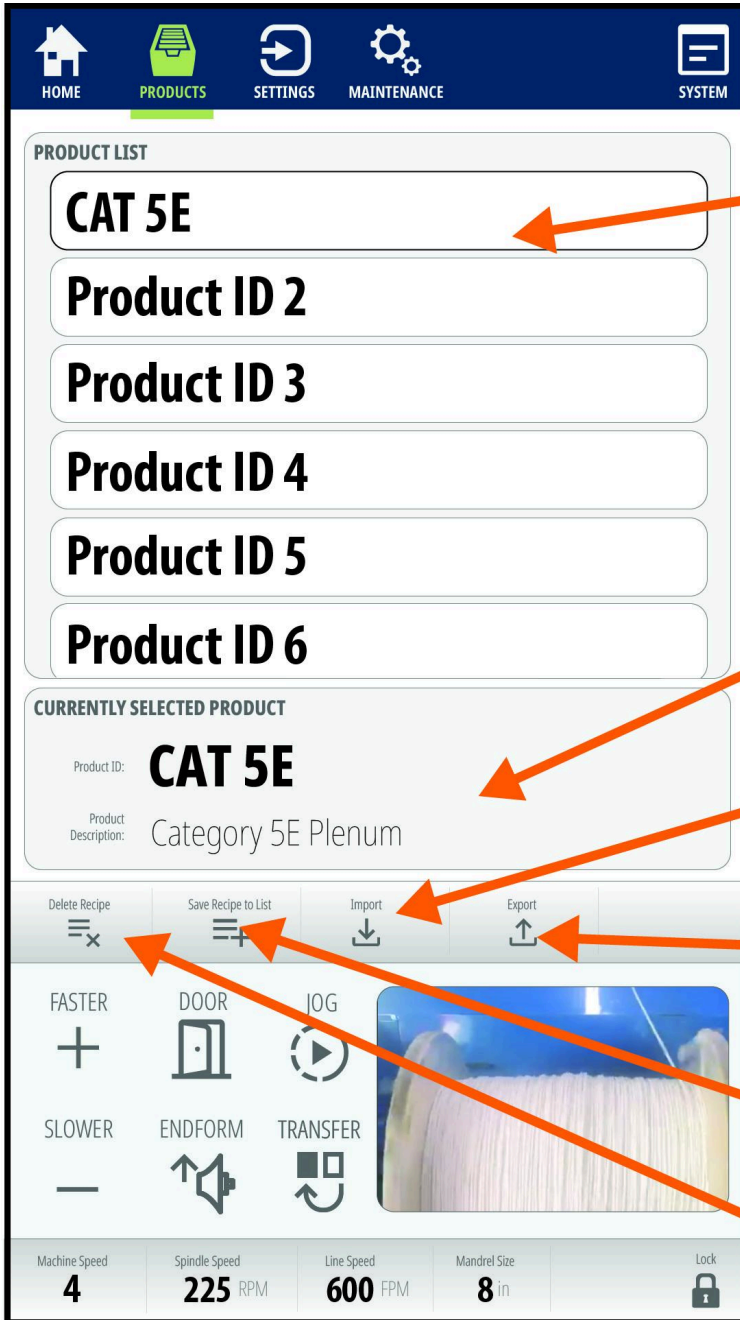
HOME PRODUCTS SETTINGS MAINTENANCE SYSTEM

PRODUCT LIST

CAT 5E

Product ID 2

Product ID 3

Product ID 4

Product ID 5

Product ID 6

CURRENTLY SELECTED PRODUCT

Product ID: CAT 5E

Product Description: Category 5E Plenum

Delete Recipe
Save Recipe to List
Import
Export

FASTER
DOOR
JOG

SLOWER
ENDFORM
TRANSFER

Machine Speed 4
Spindle Speed 225 RPM
Line Speed 600 FPM
Mandrel Size 8 in
Lock